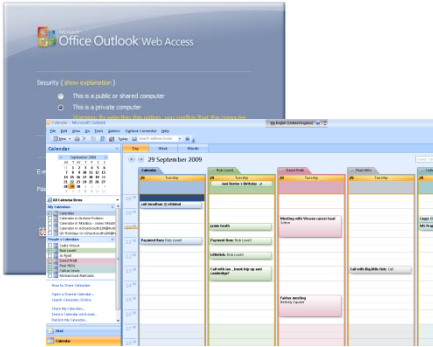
Microsoft
Office Outlook Web Access

Security ( show explanation )

This is a public or shared computer

This is a private computer

Warning: By selecting this option, you confirm that this computer

E-

Pa

Calendar - Microsoft Outlook

File Edit View Go Tools Actions Help

Type a question for help

Calendar

September 2009

All Calendar Items

My Calendars

Calendar

People's Calendars

How to Share Calendars

Open a Shared Calendar...

Search Calendars Online...

Share My Calendar...

Send a Calendar via E-mail...

Publish My Calendar...

Mail

Calendar

Day Week Month

29 September 2009

Calendar

Tuesday

Rob Lowell

Tuesday

Sharon Roth

Tuesday

Tuesday

Tuesday

Just Burton's Birthday

call breakfast

go to health

Payment fees

Payment fees

Meeting with Vivasse cancer lead

Call with Big Mike

Call with me... book trip up and cambridge?

Fashion meeting

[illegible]